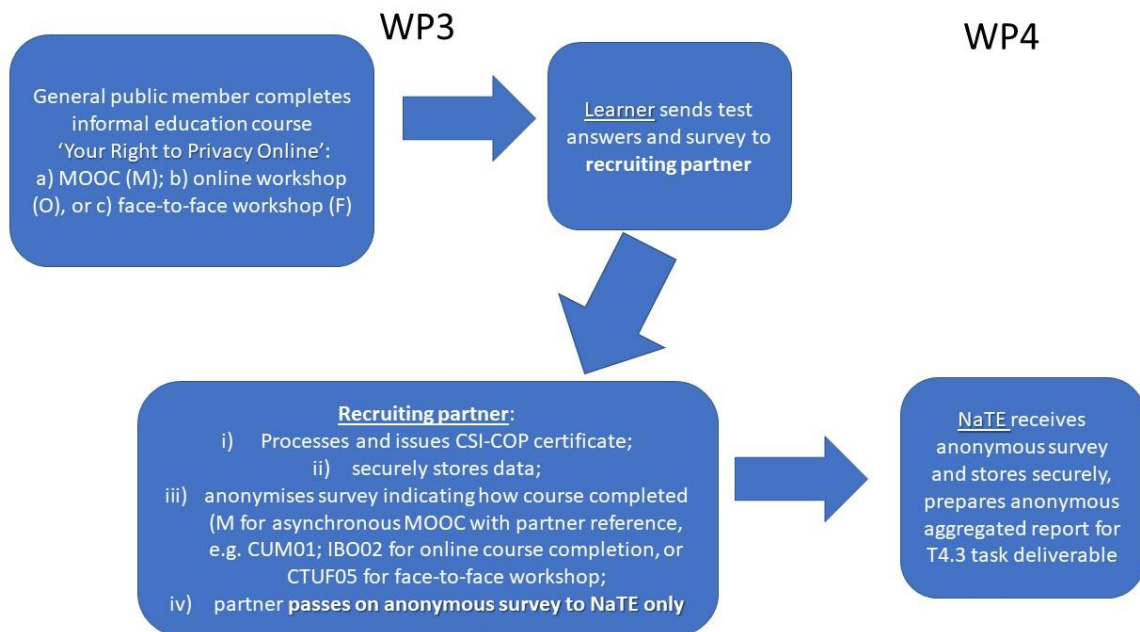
WP3

WP4

General public member completes informal education course 'Your Right to Privacy Online': a) MOOC (M); b) online workshop (O), or c) face-to-face workshop (F)

Learner sends test answers and survey to **recruiting partner**

**Recruiting partner**:
i) Processes and issues CSI-COP certificate;
ii) securely stores data;
iii) anonymises survey indicating how course completed (M for asynchronous MOOC with partner reference, e.g. CUM01; IBO02 for online course completion, or CTUF05 for face-to-face workshop;
iv) partner **passes on anonymous survey to NaTE only**

NaTE receives anonymous survey and stores securely, prepares anonymous aggregated report for T4.3 task deliverable